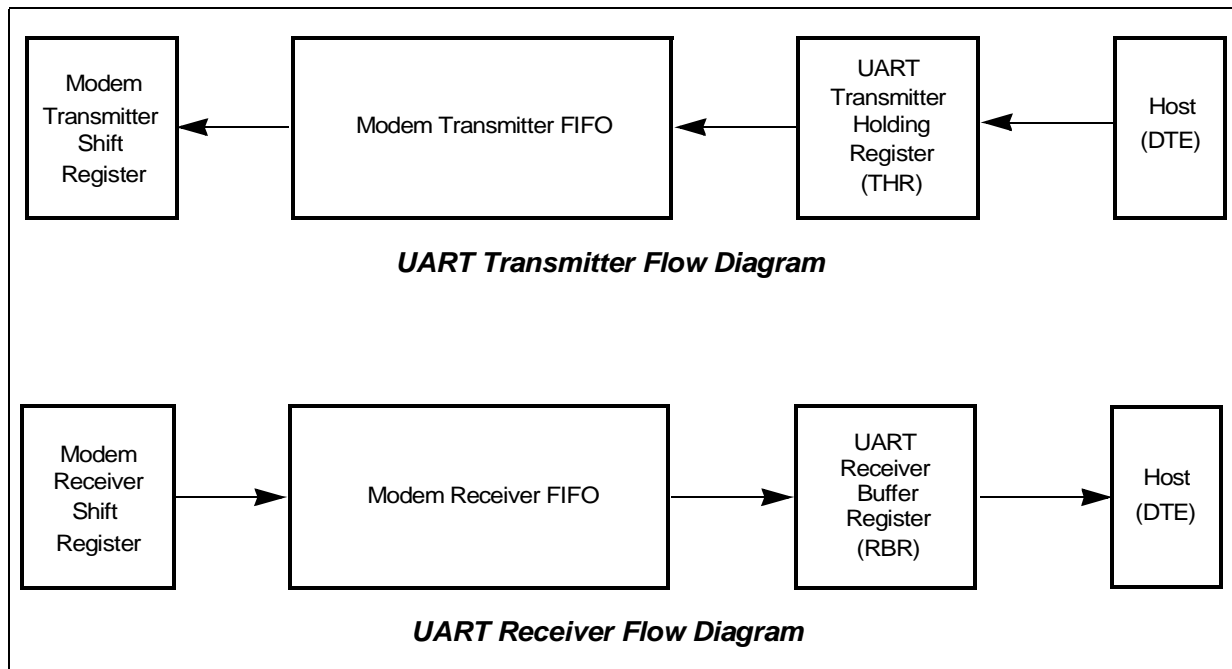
Modem Transmitter Shift Register

Modem Transmitter FIFO

UART Transmitter Holding Register (THR)

Host (DTE)

UART Transmitter Flow Diagram

Modem Receiver Shift Register

Modem Receiver FIFO

UART Receiver Buffer Register (RBR)

Host (DTE)

UART Receiver Flow Diagram